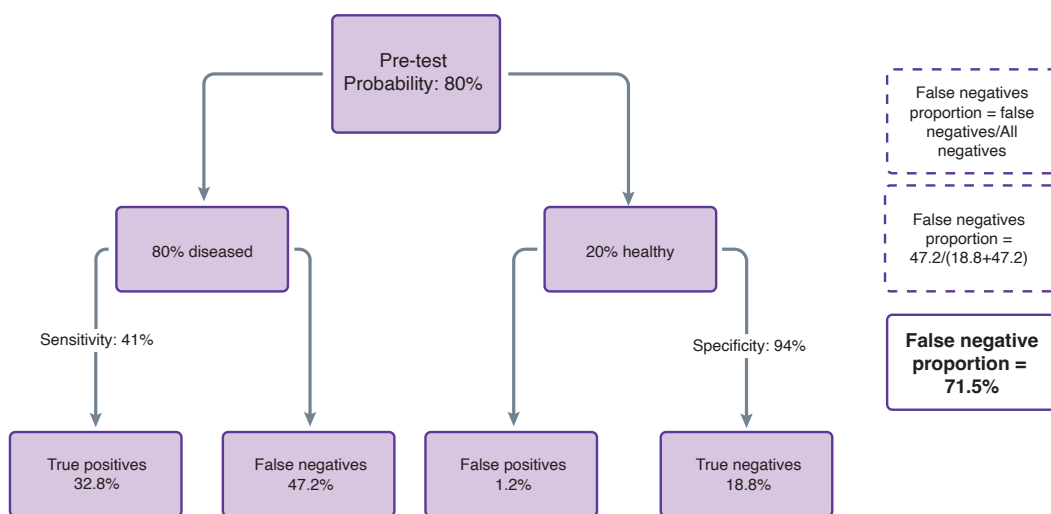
Pre-test Probability: 80%

80% diseased

20% healthy

Sensitivity: 41%

Specificity: 94%

True positives 32.8%

False negatives 47.2%

False positives 1.2%

True negatives 18.8%

False negatives proportion = false negatives/All negatives

False negatives proportion = 47.2/(18.8+47.2)

**False negative proportion = 71.5%**